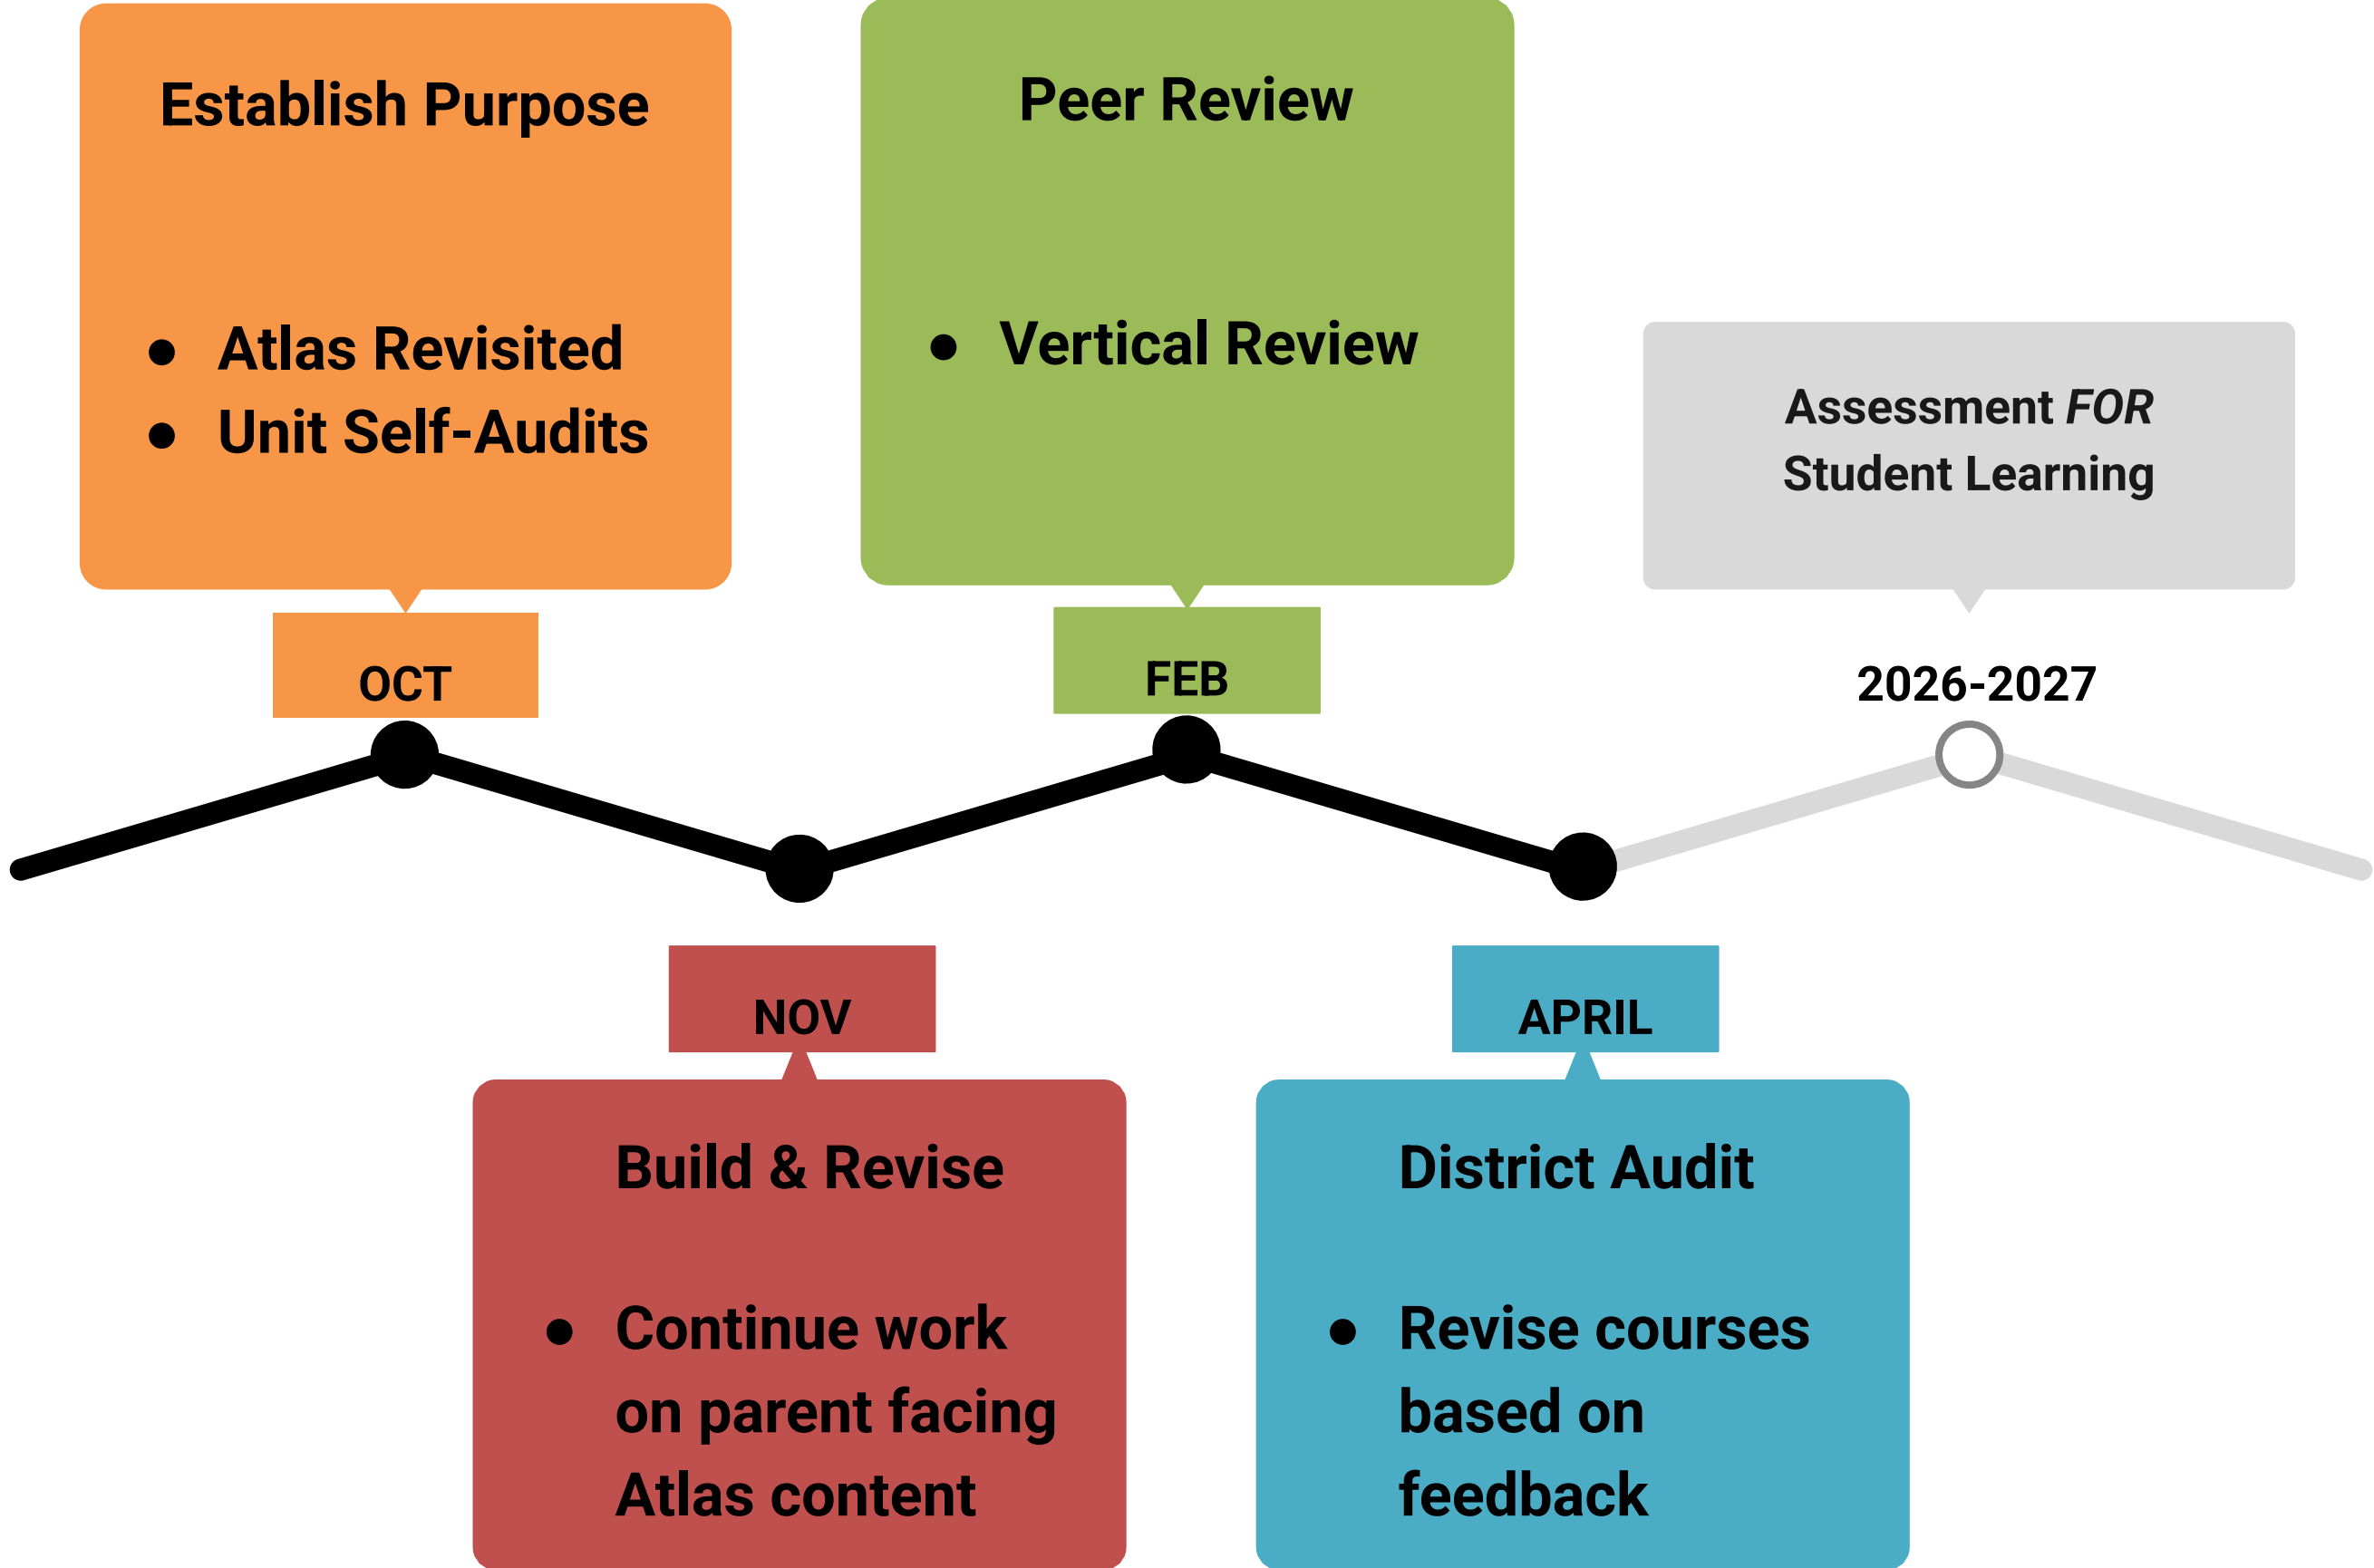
Establish Purpose

- Atlas Revisited
- Unit Self-Audits

OCT

Peer Review

- Vertical Review

FEB

Assessment *FOR* Student Learning

2026-2027

NOV

Build & Revise

- Continue work on parent facing Atlas content

APRIL

District Audit

- Revise courses based on feedback